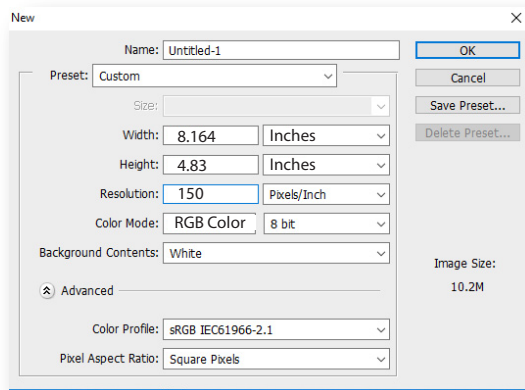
New

Name: Untitled-1

Preset: Custom

Size:

Width: 8.164 Inches

Height: 4.83 Inches

Resolution: 150 Pixels/Inch

Color Mode: RGB Color 8 bit

Background Contents: White

Advanced

Color Profile: sRGB IEC61966-2.1

Pixel Aspect Ratio: Square Pixels

OK

Cancel

Save Preset...

Delete Preset...

Image Size:

10.2M